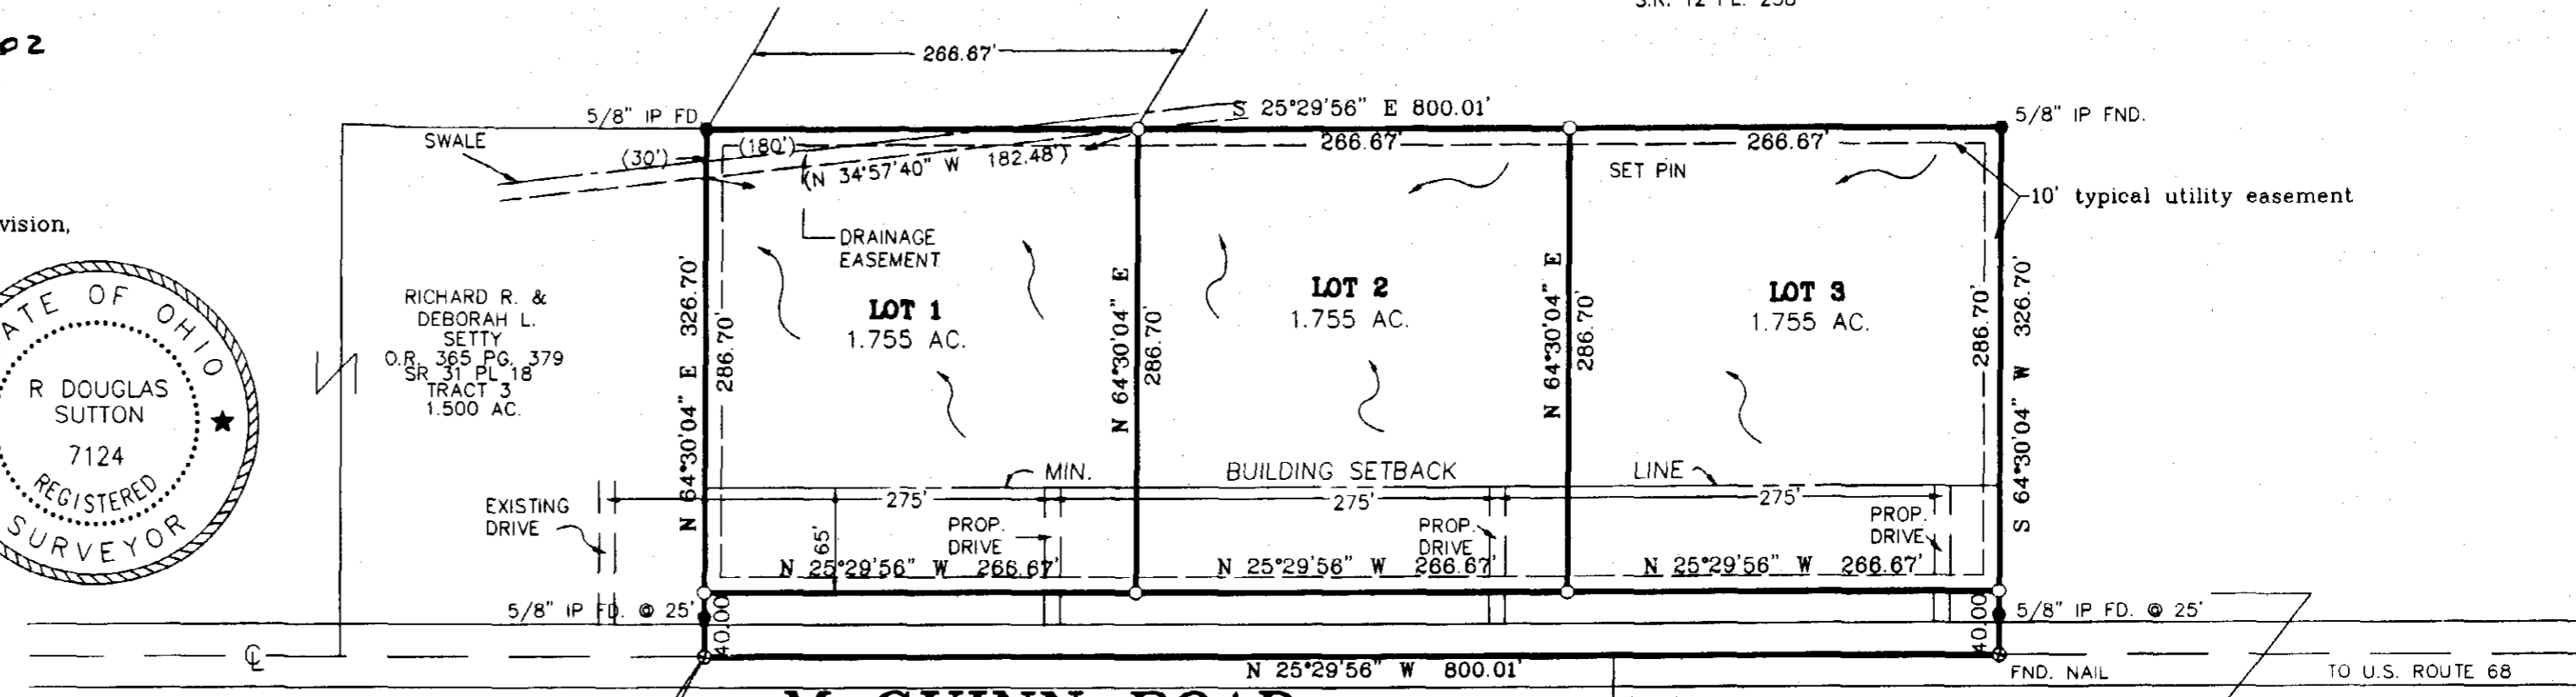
02

S.R. 12 PL. 258

266.67'

5/8" IP FD

S 25°29'56" E 800.01'

5/8" IP FND.

SWALE

(30')

(180')

(N 34°57'40" W 182.48')

266.67'

266.67'

SET PIN

10' typical utility easement

vision,

DRAINAGE EASEMENT

STATE OF OHIO
R DOUGLAS SUTTON
7124
REGISTERED SURVEYOR

RICHARD R. & DEBORAH L. SETTY O.R. 365 PG. 379 SR 31 PL 18 TRACT 3 1.500 AC.

N 64°30'04" E 326.70'

286.70'

LOT 1
1.755 AC.

N 64°30'04" E

286.70'

LOT 2
1.755 AC.

N 64°30'04" E

286.70'

LOT 3
1.755 AC.

286.70'

S 64°30'04" W 326.70'

MIN. BUILDING SETBACK LINE

EXISTING DRIVE

275'

275'

275'

65'

PROP. DRIVE

PROP. DRIVE

PROP. DRIVE

N 25°29'56" W 266.67'

N 25°29'56" W 266.67'

N 25°29'56" W 266.67'

5/8" IP FD. @ 25'

40.00

40.00

5/8" IP FD. @ 25'

℄

N 25°29'56" W 800.01'

FND. NAIL

TO U.S. ROUTE 68

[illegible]